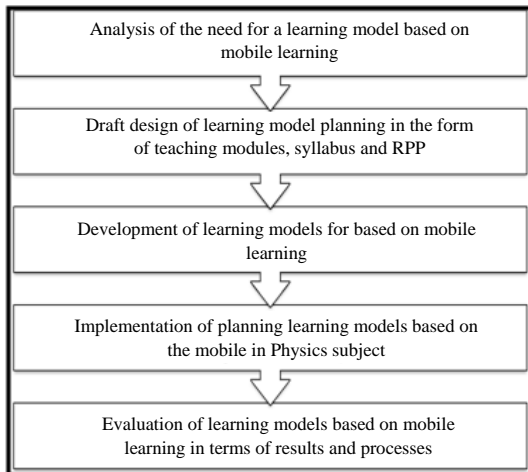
Analysis of the need for a learning model based on mobile learning

Draft design of learning model planning in the form of teaching modules, syllabus and RPP

Development of learning models for based on mobile learning

Implementation of planning learning models based on the mobile in Physics subject

Evaluation of learning models based on mobile learning in terms of results and processes